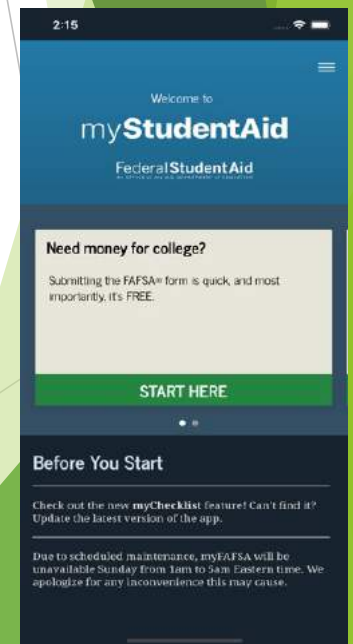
2:15

Welcome to

myStudentAid

FederalStudentAid

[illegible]

Need money for college?

Submitting the FAFSA® form is quick, and most importantly, it's FREE.

START HERE

Before You Start

Check out the new myChecklist feature! Can't find it? Update the latest version of the app.

Due to scheduled maintenance, myFAFSA will be unavailable Sunday from 1am to 5am Eastern time. We apologize for any inconvenience this may cause.